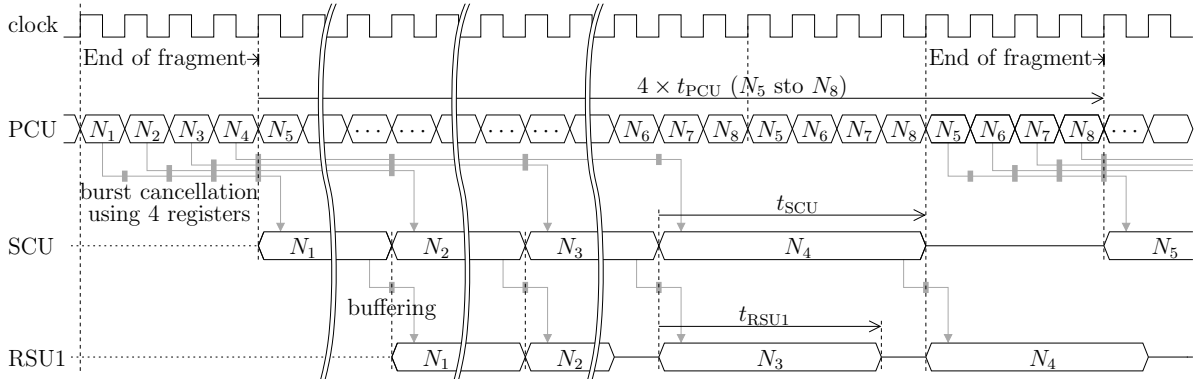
clock

End of fragment

End of fragment

$4 \times t_{\mathrm{PCU}}$ ($N_5$ sto $N_8$)

PCU $N_1$ $N_2$ $N_3$ $N_4$ $N_5$ $\cdots$ $\cdots$ $\cdots$ $\cdots$ $N_6$ $N_7$ $N_8$ $N_5$ $N_6$ $N_7$ $N_8$ $N_5$ $N_6$ $N_7$ $N_8$ $\cdots$

burst cancellation using 4 registers

$t_{\mathrm{SCU}}$

SCU $N_1$ $N_2$ $N_3$ $N_4$ $N_5$

buffering

$t_{\mathrm{RSU1}}$

RSU1 $N_1$ $N_2$ $N_3$ $N_4$